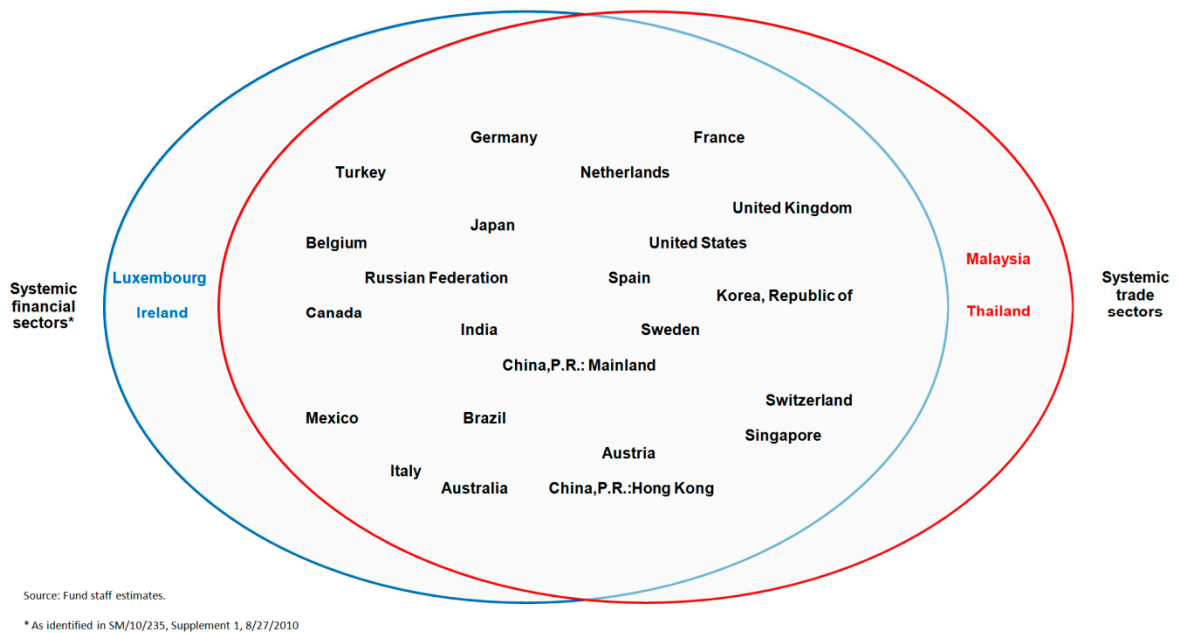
Systemic financial sectors*

Luxembourg

Ireland

Germany

France

Turkey

Netherlands

United Kingdom

Japan

Belgium

United States

Russian Federation

Spain

Korea, Republic of

Canada

India

Sweden

China,P.R.: Mainland

Mexico

Brazil

Switzerland

Singapore

Austria

Italy

Australia

China,P.R.:Hong Kong

Malaysia

Thailand

Systemic trade sectors

Source: Fund staff estimates.

* As identified in SM/10/235, Supplement 1, 8/27/2010